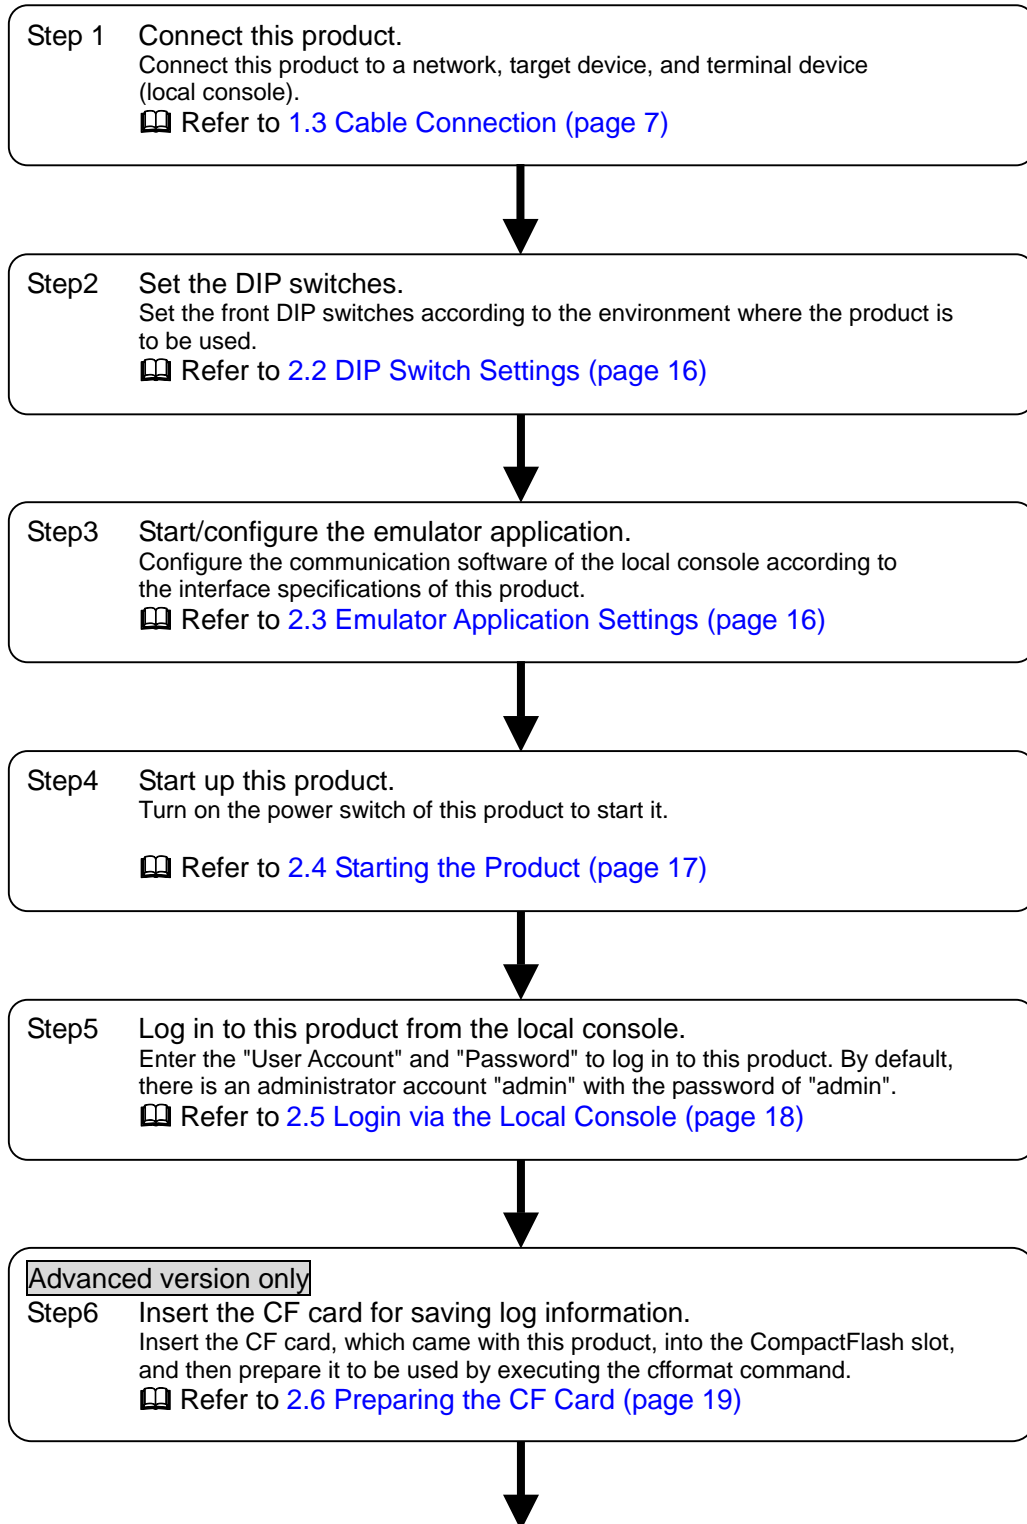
Step 1 Connect this product.
Connect this product to a network, target device, and terminal device (local console).
📖 Refer to 1.3 Cable Connection (page 7)

Step2 Set the DIP switches.
Set the front DIP switches according to the environment where the product is to be used.
📖 Refer to 2.2 DIP Switch Settings (page 16)

Step3 Start/configure the emulator application.
Configure the communication software of the local console according to the interface specifications of this product.
📖 Refer to 2.3 Emulator Application Settings (page 16)

Step4 Start up this product.
Turn on the power switch of this product to start it.

📖 Refer to 2.4 Starting the Product (page 17)

Step5 Log in to this product from the local console.
Enter the "User Account" and "Password" to log in to this product. By default, there is an administrator account "admin" with the password of "admin".
📖 Refer to 2.5 Login via the Local Console (page 18)

Advanced version only
Step6 Insert the CF card for saving log information.
Insert the CF card, which came with this product, into the CompactFlash slot, and then prepare it to be used by executing the cfformat command.
📖 Refer to 2.6 Preparing the CF Card (page 19)